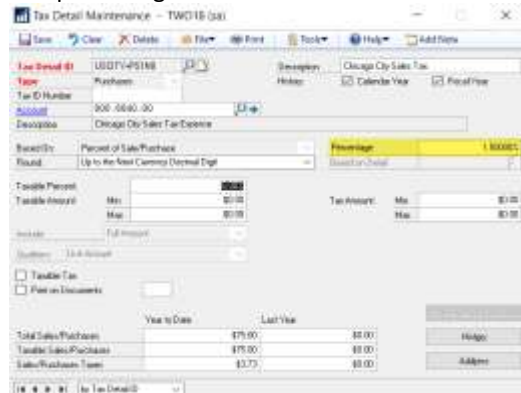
Tax Detail Maintenance - TWO18 (sa)

Save Clear Delete File Print Tools Help Add Note

Tax Detail ID USGTCPSINB
Type Purchases
Tax ID Number
Account 000-6640-00
Description Chicago City Sales Tax Expense

Description Chicago City Sales Tax
History Calendar Year Fiscal Year

Based On Percent of Sale/Purchase
Round Up to the Next Currency Decimal Digit

Percentage 1.50000%
Based on Detail

Taxable Percent
Taxable Amount Min $0.00
Max $0.00

Tax Amount Min $0.00
Max $0.00

Include Full Amount
Qualifiers Tax Amount

Taxable Tax
Print on Documents

| | Year to Date | Last Year |
|---|---|---|
| Total Sales/Purchases | $75.00 | $0.00 |
| Taxable Sales/Purchases | $75.00 | $0.00 |
| Sales/Purchases Taxes | $3.73 | $0.00 |

Help
Address

by Tax Detail ID